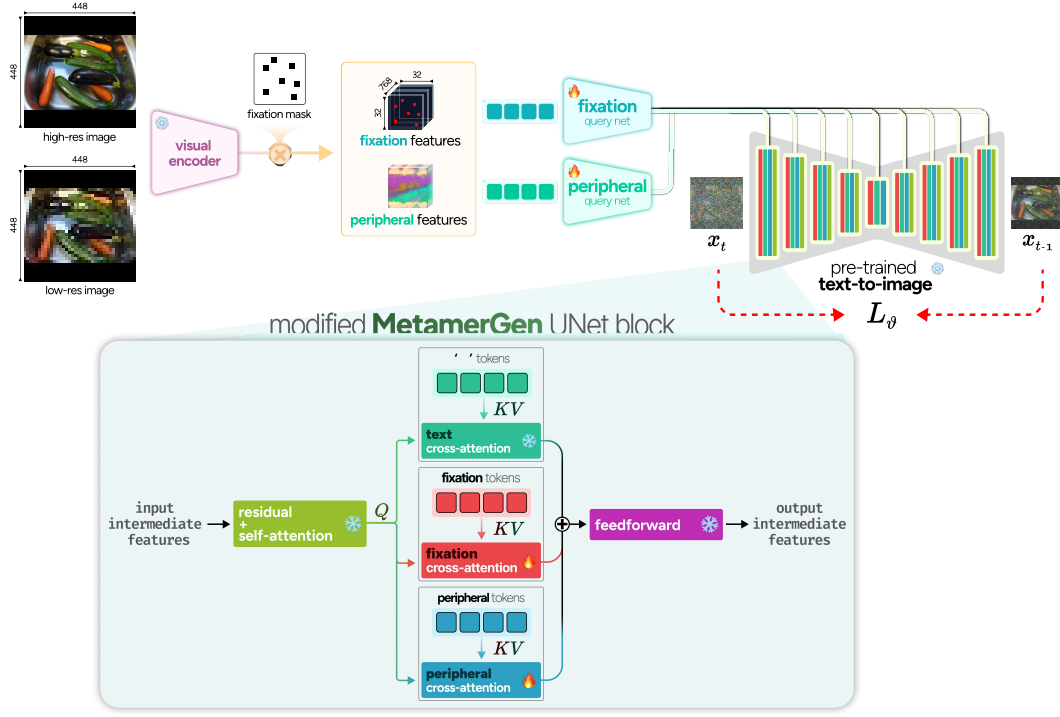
448

448

high-res image

448

448

low-res image

visual encoder

fixation mask

768

32

32

fixation features

peripheral features

fixation query net

peripheral query net

$x_t$

$x_{t-1}$

pre-trained text-to-image

$L_\vartheta$

modified MetamerGen UNet block

' ' tokens

$KV$

text cross-attention

fixation tokens

$KV$

fixation cross-attention

peripheral tokens

$KV$

peripheral cross-attention

input intermediate features

residual + self-attention

$Q$

feedforward

output intermediate features